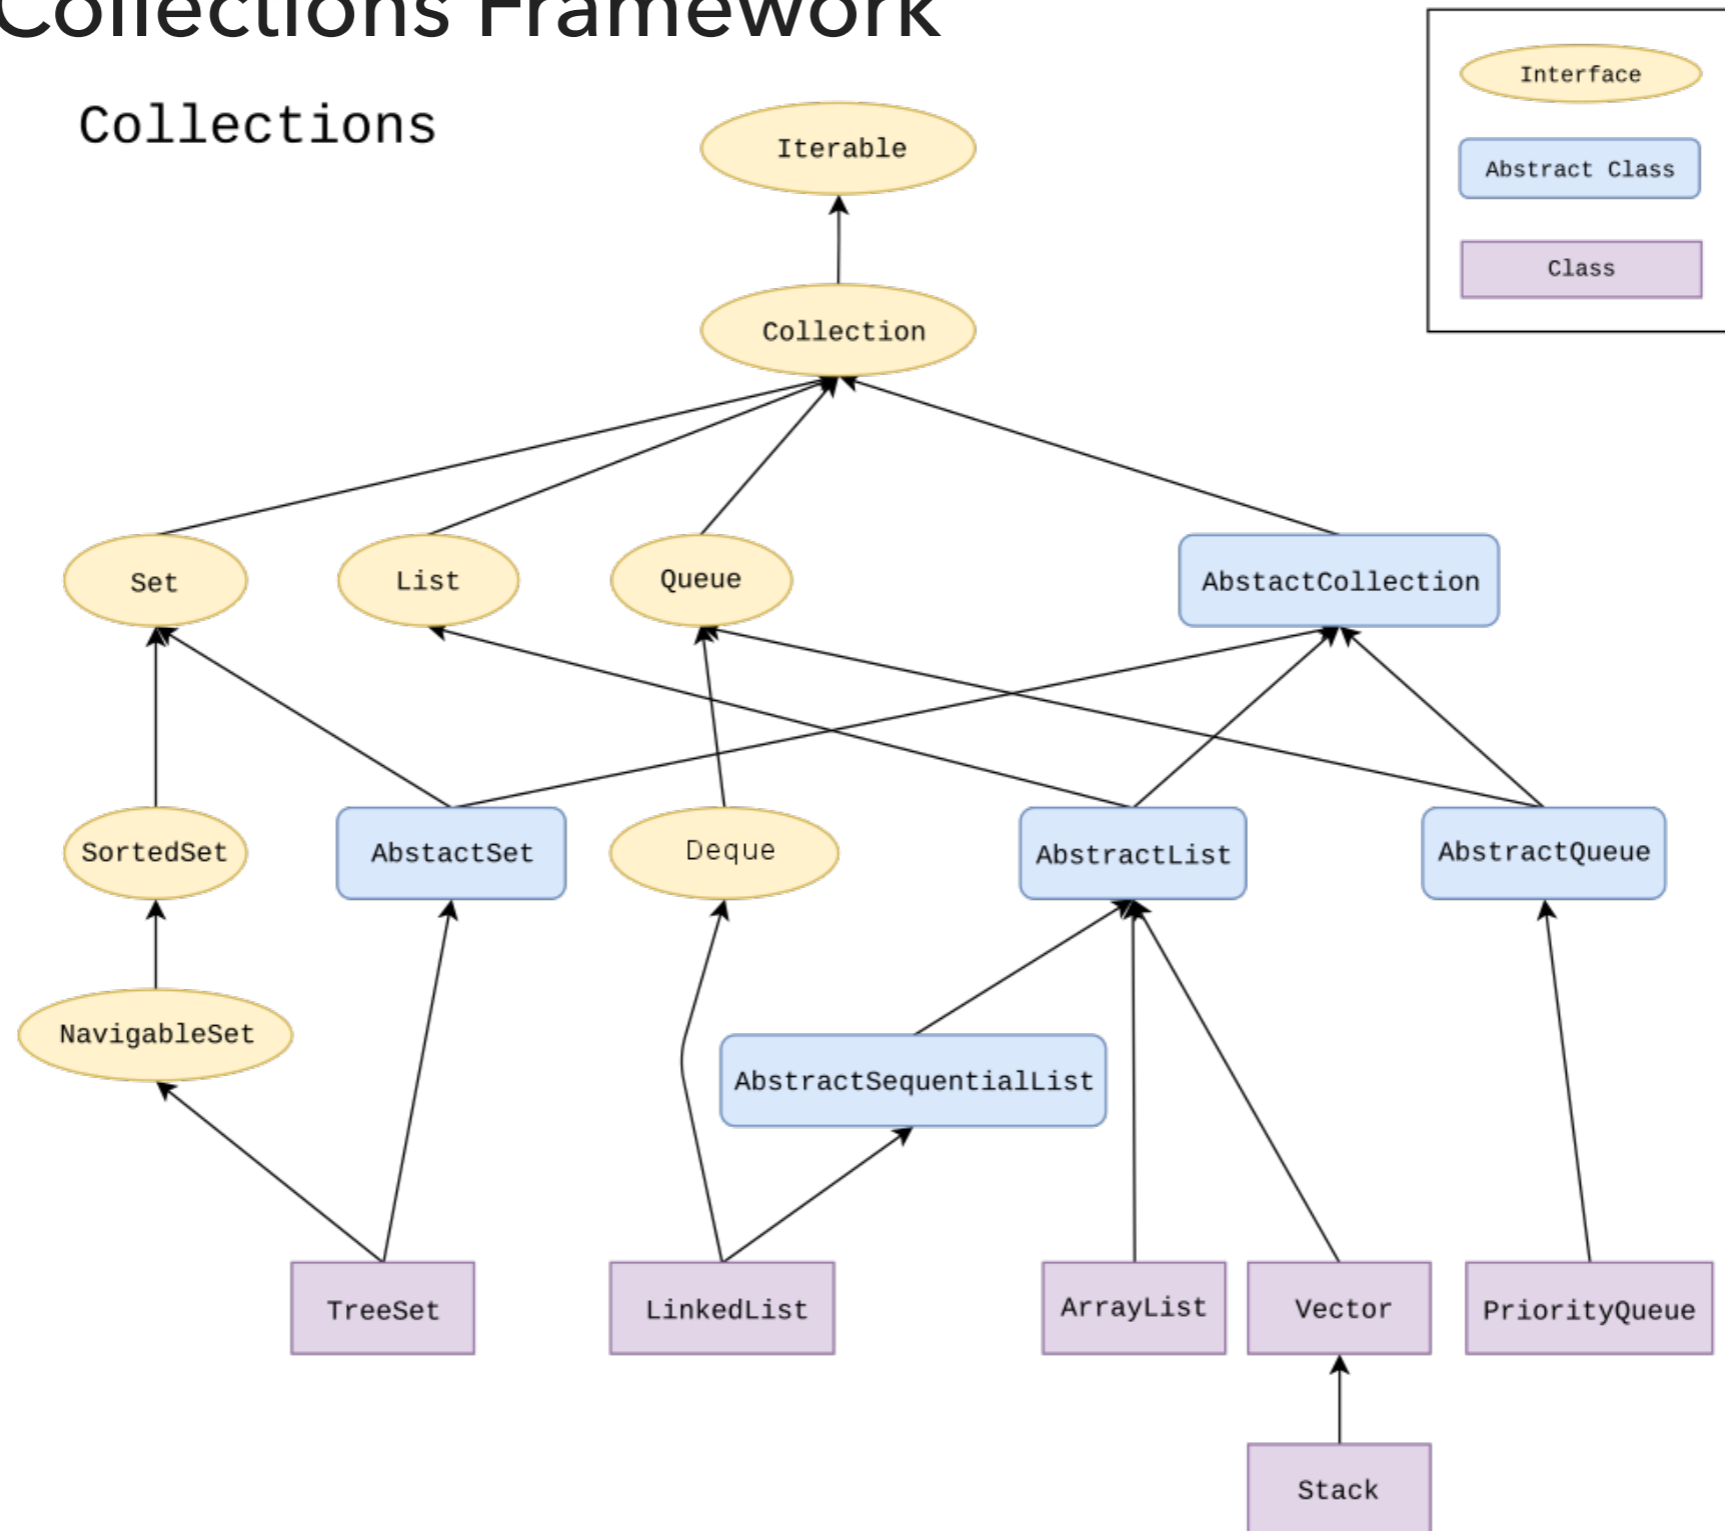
Collections Framework

Collections

Interface

Abstract Class

Class

Iterable

Collection

Set

List

Queue

AbstactCollection

SortedSet

AbstactSet

Deque

AbstractList

AbstractQueue

NavigableSet

AbstractSequentialList

TreeSet

LinkedList

ArrayList

Vector

PriorityQueue

Stack